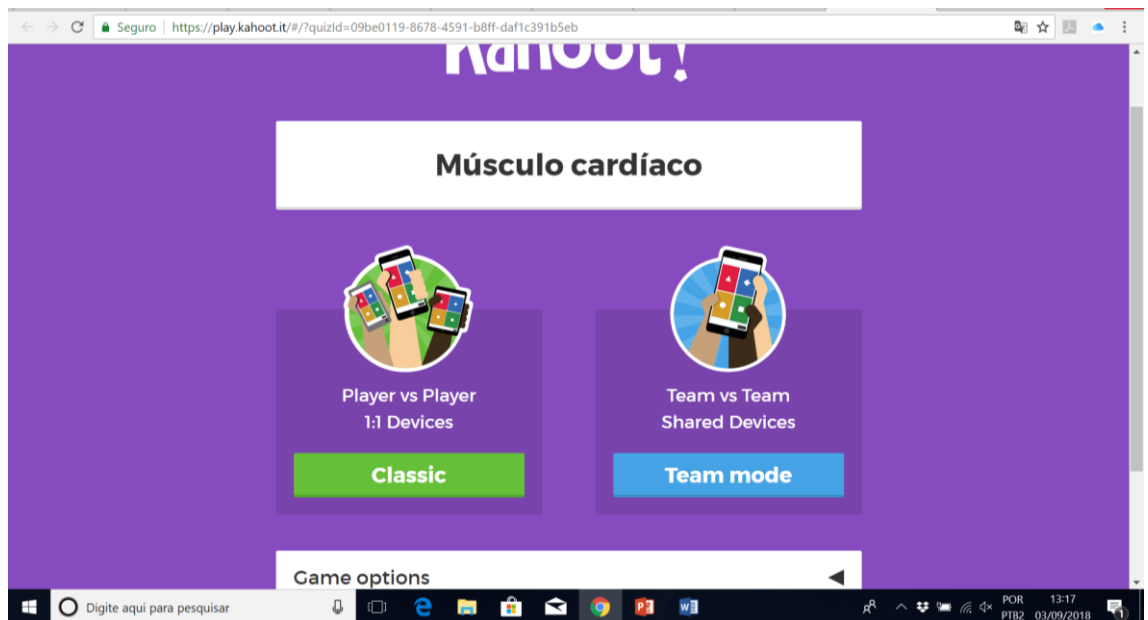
Seguro | https://play.kahoot.it/#/?quizId=09be0119-8678-4591-b8ff-daf1c391b5eb

Kahoot!

Músculo cardíaco

Player vs Player
1:1 Devices

Classic

Team vs Team
Shared Devices

Team mode

Game options

Digite aqui para pesquisar

POR PTB2 13:17 03/09/2018